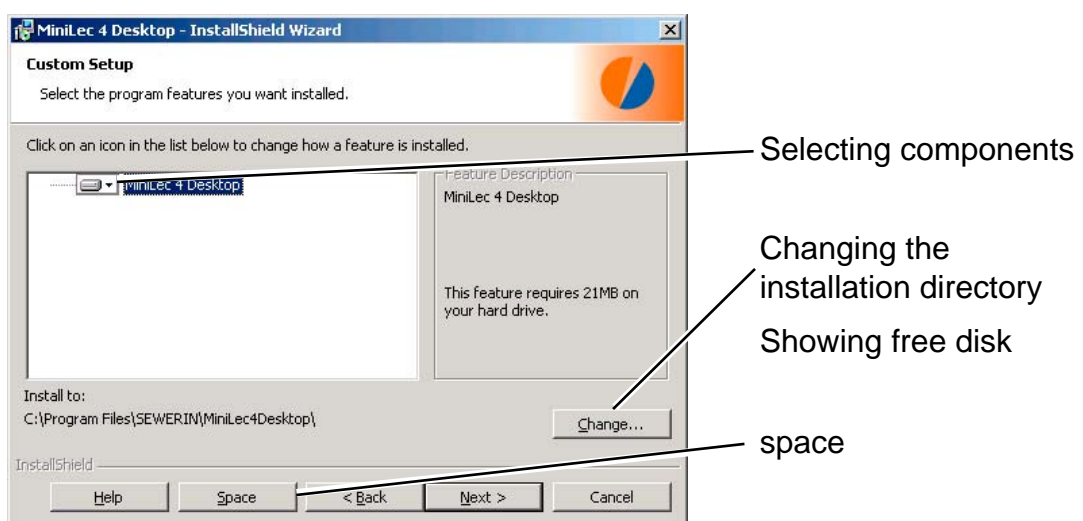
MiniLec 4 Desktop - InstallShield Wizard

Custom Setup

Select the program features you want installed.

Click on an icon in the list below to change how a feature is installed.

MiniLec 4 Desktop

Feature Description

MiniLec 4 Desktop

This feature requires 21MB on your hard drive.

Install to:

C:\Program Files\SEWERIN\MiniLec4Desktop\

Change...

InstallShield

Help

Space

< Back

Next >

Cancel

Selecting components

Changing the installation directory

Showing free disk

space